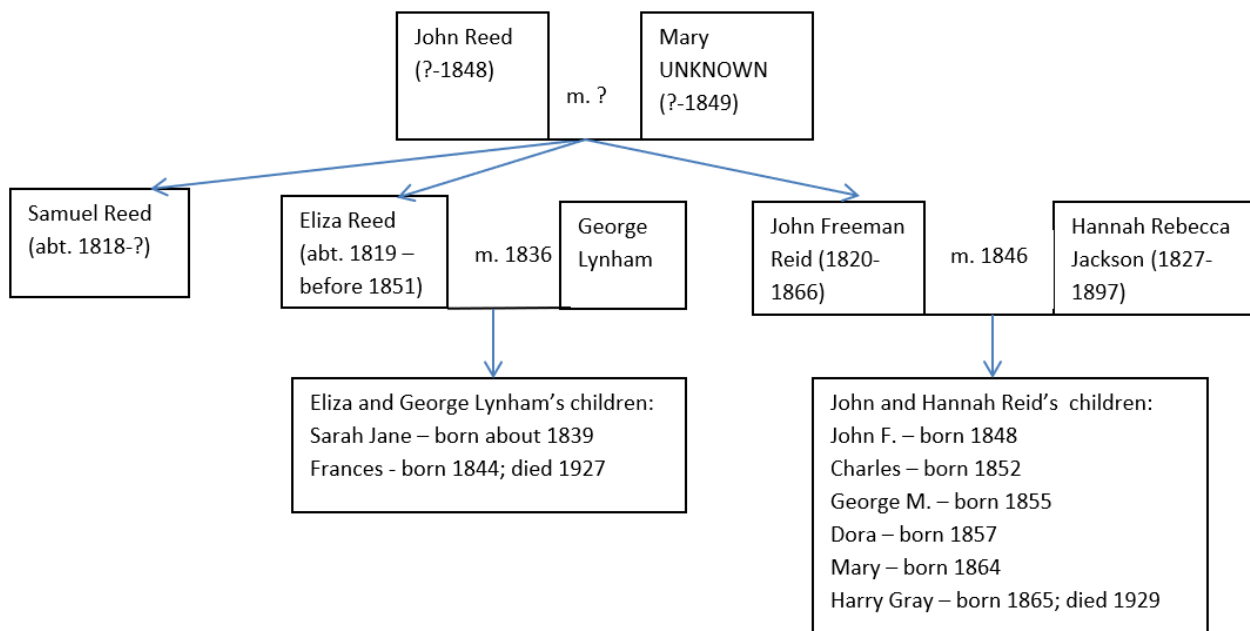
John Reed (?-1848)

m. ?

Mary UNKNOWN (?-1849)

Samuel Reed (abt. 1818-?)

Eliza Reed (abt. 1819 – before 1851)

m. 1836

George Lynham

John Freeman Reid (1820-1866)

m. 1846

Hannah Rebecca Jackson (1827-1897)

Eliza and George Lynham’s children:
Sarah Jane – born about 1839
Frances - born 1844; died 1927

John and Hannah Reid’s children:
John F. – born 1848
Charles – born 1852
George M. – born 1855
Dora – born 1857
Mary – born 1864
Harry Gray – born 1865; died 1929